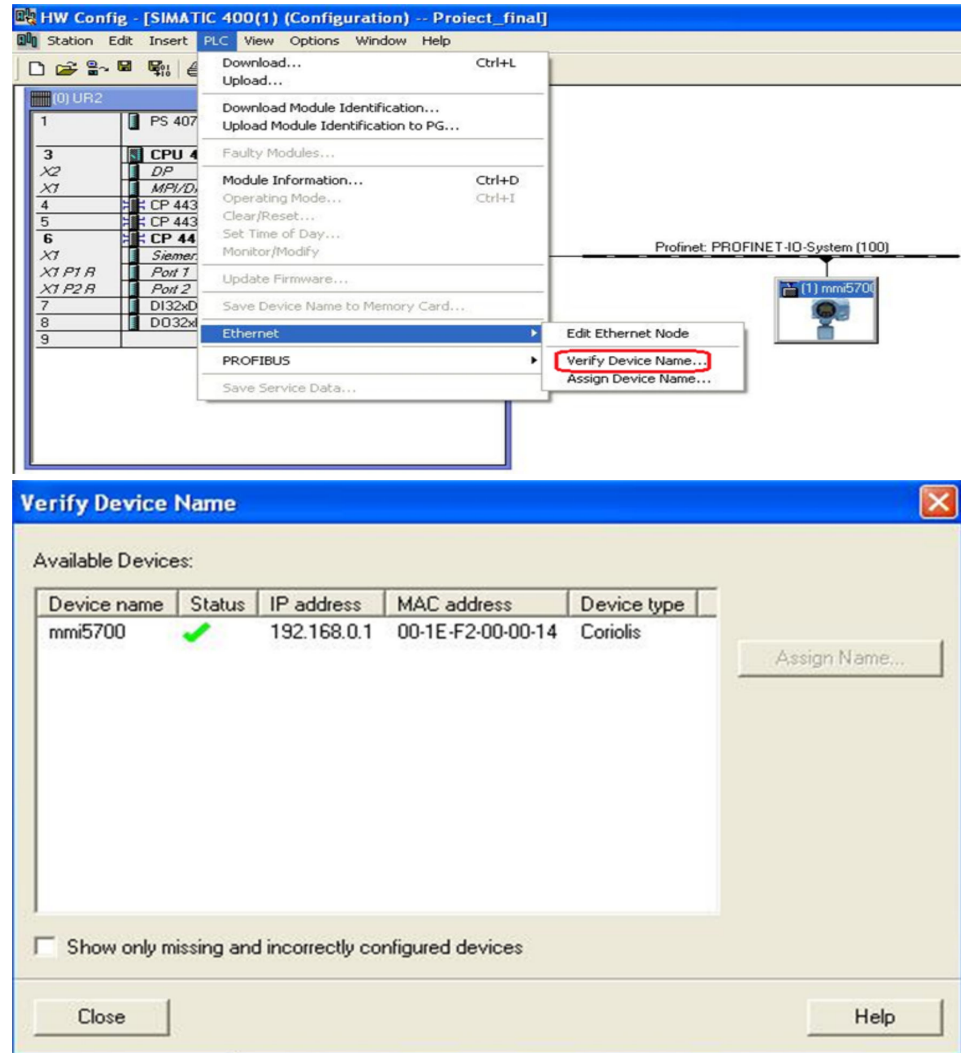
HW Config - [SIMATIC 400(1) (Configuration) -- Proiect_final]

Station Edit Insert PLC View Options Window Help

(0) UR2

| | |
|---|---|
| 1 | PS 407 |
| 3 | CPU 4 |
| X2 | DP |
| X1 | MPI/D |
| 4 | CP 443 |
| 5 | CP 443 |
| 6 | CP 44 |
| X1 | Siemer |
| X1 P1 R | Port 1 |
| X1 P2 R | Port 2 |
| 7 | DI32xD |
| 8 | DO32x |
| 9 | |

Download... Ctrl+L
Upload...
Download Module Identification...
Upload Module Identification to PG...
Faulty Modules...
Module Information... Ctrl+D
Operating Mode... Ctrl+I
Clear/Reset...
Set Time of Day...
Monitor/Modify
Update Firmware...
Save Device Name to Memory Card...
Ethernet
PROFIBUS
Save Service Data...

Edit Ethernet Node
Verify Device Name...
Assign Device Name...

Profinet: PROFINET-IO-System (100)

(1) mmi570

Verify Device Name

Available Devices:

| Device name | Status | IP address | MAC address | Device type |
|---|---|---|---|---|
| mmi5700 | ✓ | 192.168.0.1 | 00-1E-F2-00-00-14 | Coriolis |

Assign Name...

Show only missing and incorrectly configured devices

Close

Help